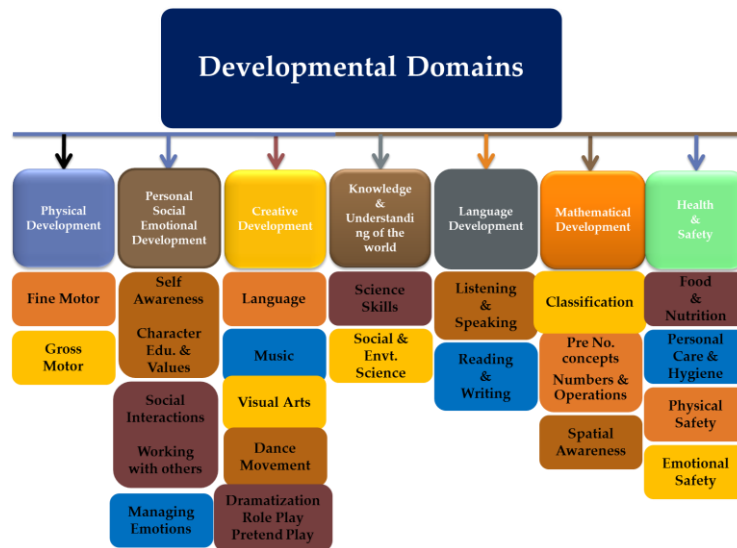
Developmental Domains

Physical Development

Fine Motor

Gross Motor

Personal Social Emotional Development

Self Awareness

Character Edu. & Values

Social Interactions

Working with others

Managing Emotions

Creative Development

Language

Music

Visual Arts

Dance Movement

Dramatization Role Play Pretend Play

Knowledge & Understanding of the world

Science Skills

Social & Envt. Science

Language Development

Listening & Speaking

Reading & Writing

Mathematical Development

Classification

Pre No. concepts

Numbers & Operations

Spatial Awareness

Health & Safety

Food & Nutrition

Personal Care & Hygiene

Physical Safety

Emotional Safety